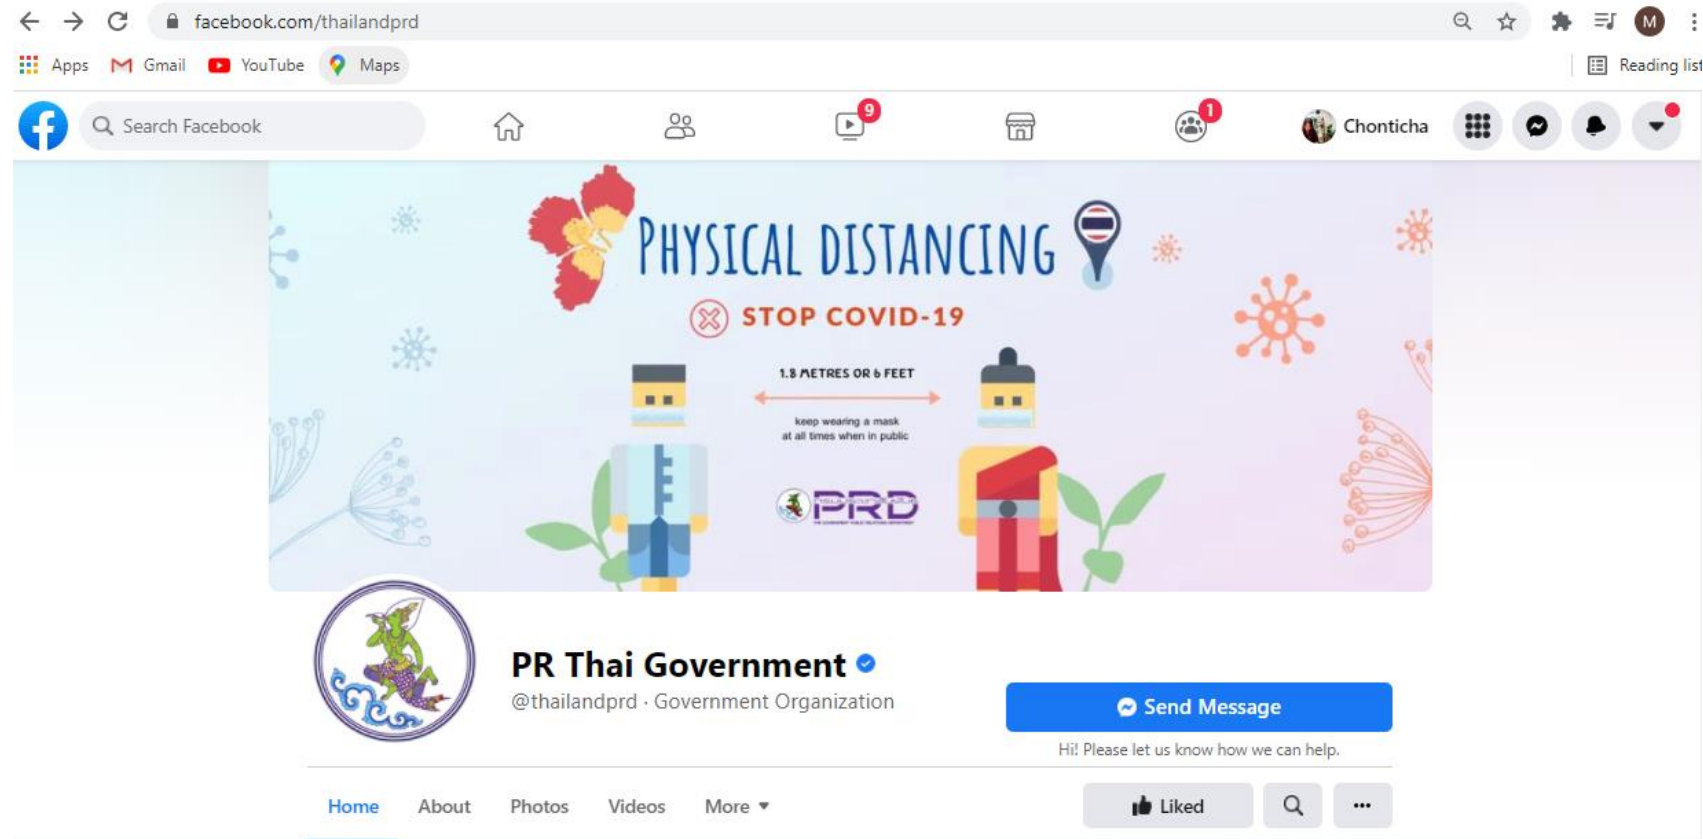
facebook.com/thailandprd

M

Apps Gmail YouTube Maps

Reading list

Search Facebook

9

1

Chonticha

PHYSICAL DISTANCING

STOP COVID-19

1.8 METRES OR 6 FEET

keep wearing a mask at all times when in public

PRD

PR Thai Government

@thailandprd · Government Organization

Send Message

Hi! Please let us know how we can help.

Home About Photos Videos More

Liked

...